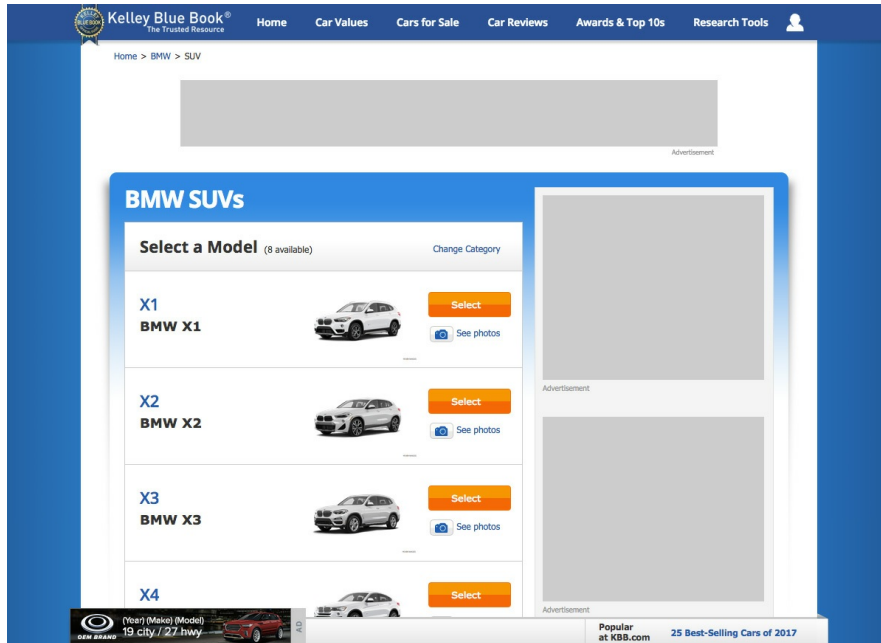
Kelley Blue Book®
The Trusted Resource

Home | Car Values | Cars for Sale | Car Reviews | Awards & Top 10s | Research Tools

Home > BMW > SUV

Advertisement

BMW SUVs

Select a Model (8 available)

Change Category

X1
BMW X1
Select
See photos

X2
BMW X2
Select
See photos

X3
BMW X3
Select
See photos

X4
Select

Advertisement

Advertisement

OEM BRAND
(Year) (Make) (Model)
19 city / 27 hwy
AD

Popular at KBB.com
25 Best-Selling Cars of 2017